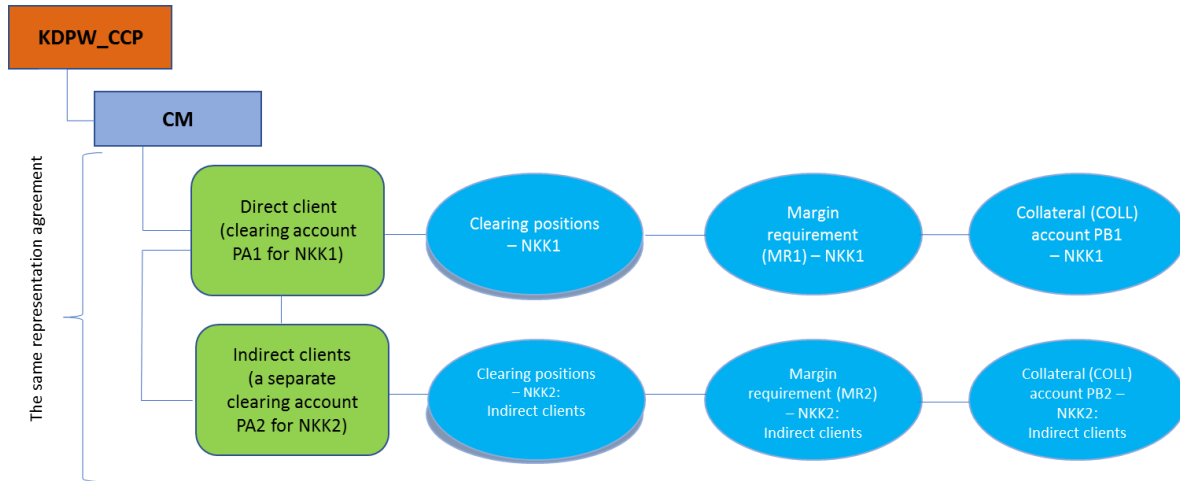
KDPW_CCP

CM

The same representation agreement

Direct client (clearing account PA1 for NKK1)

Clearing positions – NKK1

Margin requirement (MR1) – NKK1

Collateral (COLL) account PB1 – NKK1

Indirect clients (a separate clearing account PA2 for NKK2)

Clearing positions – NKK2: Indirect clients

Margin requirement (MR2) – NKK2: Indirect clients

Collateral (COLL) account PB2 – NKK2: Indirect clients